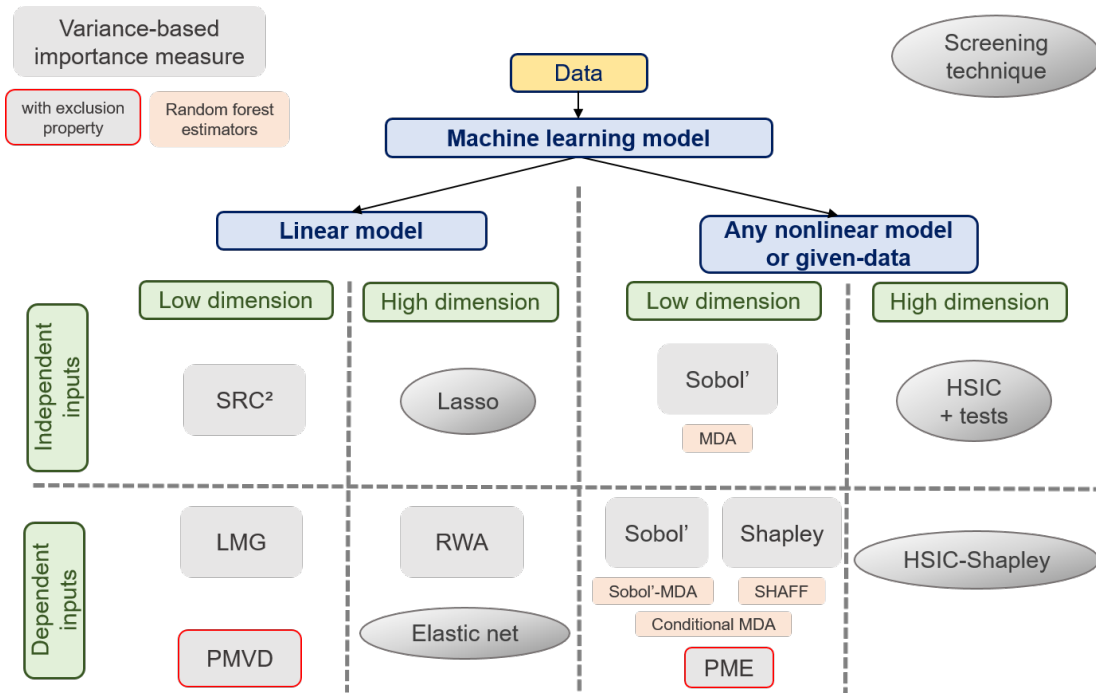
Variance-based importance measure

with exclusion property

Random forest estimators

Screening technique

Data

Machine learning model

Linear model

Any nonlinear model or given-data

Low dimension

High dimension

Low dimension

High dimension

Independent inputs

SRC²

Lasso

Sobol'

MDA

HSIC + tests

Dependent inputs

LMG

RWA

Sobol'

Shapley

HSIC-Shapley

Sobol'-MDA

SHAFF

Conditional MDA

PMVD

Elastic net

PME